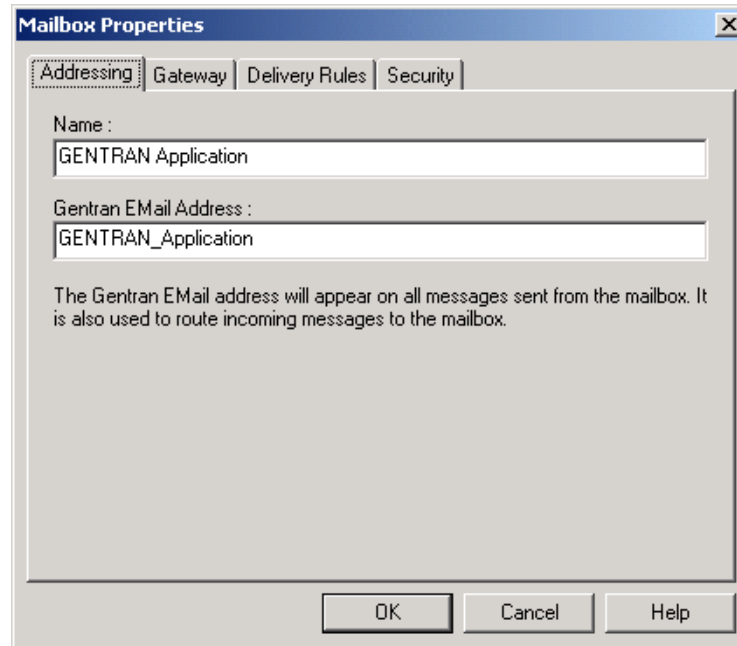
Mailbox Properties

X

Addressing | Gateway | Delivery Rules | Security

Name :

GENTRAN Application

Gentran EMail Address :

GENTRAN_Application

The Gentran EMail address will appear on all messages sent from the mailbox. It is also used to route incoming messages to the mailbox.

OK | Cancel | Help